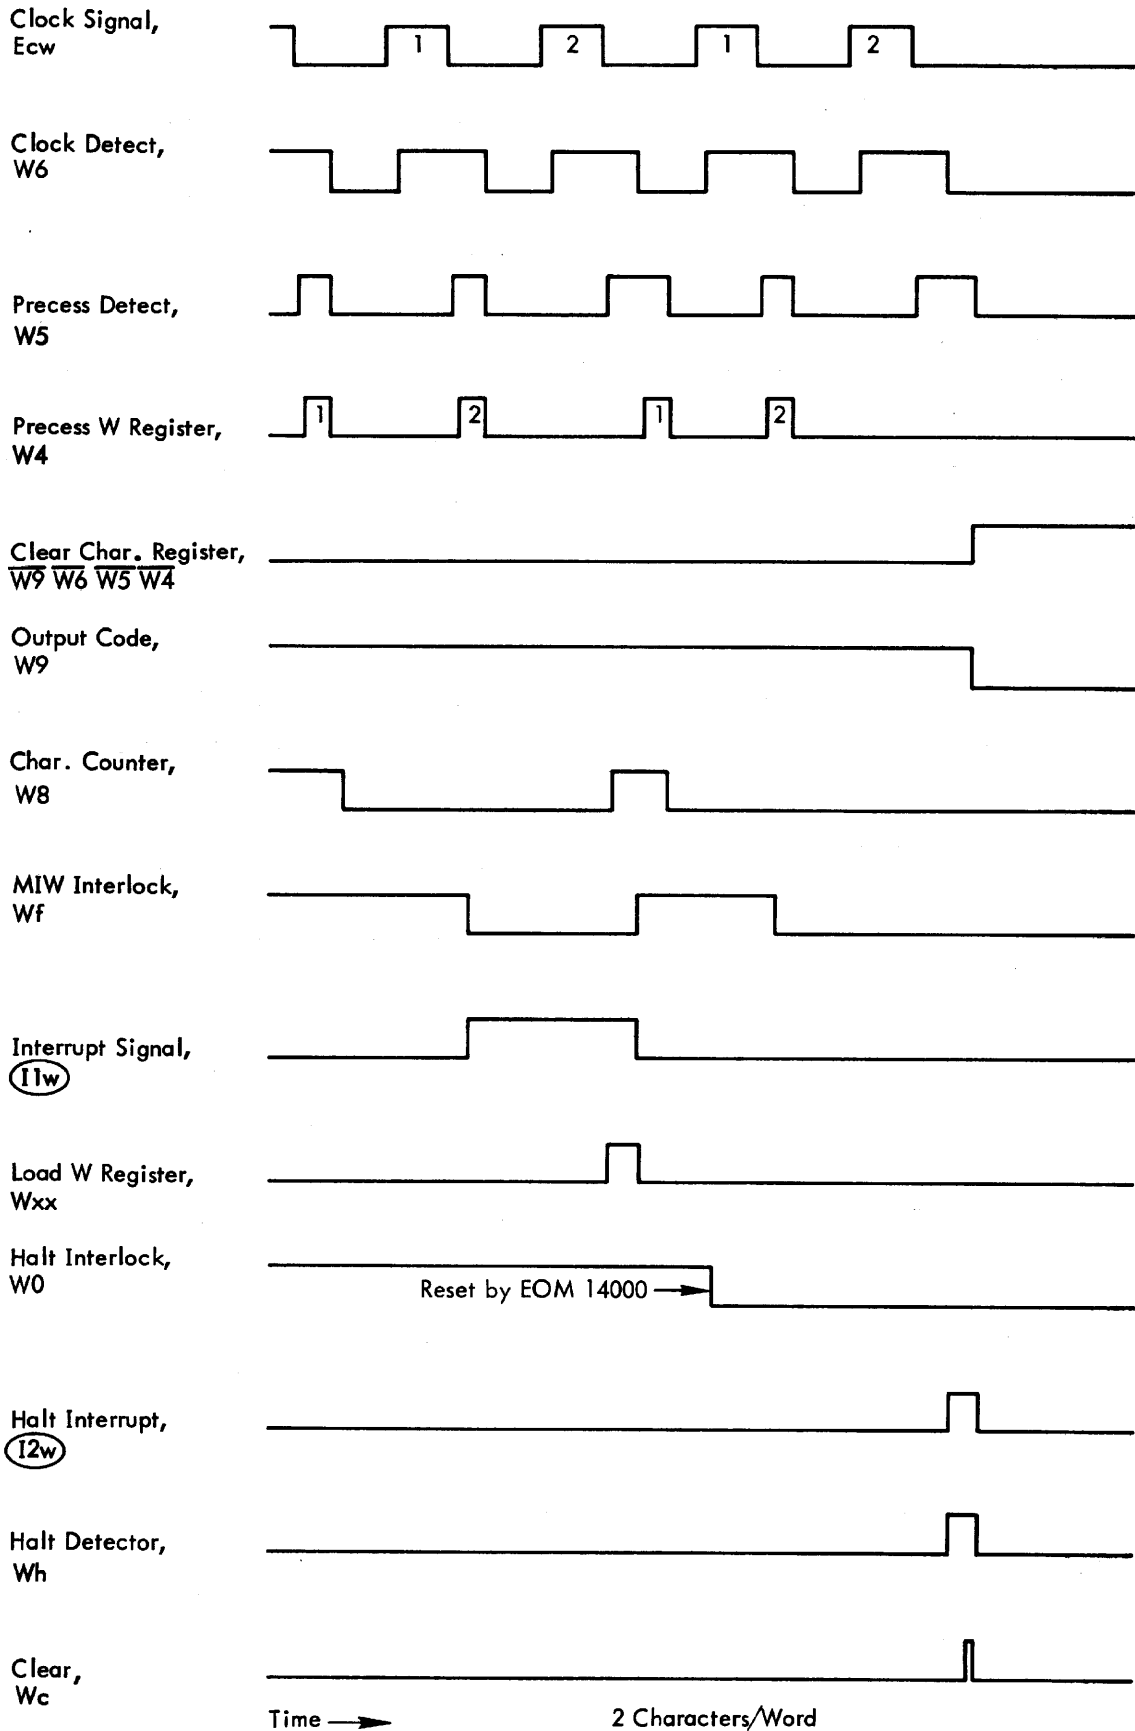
Clock Signal, Ecw

1 2 1 2

Clock Detect, W6

Precess Detect, W5

Precess W Register, W4

1 2 1 2

Clear Char. Register, $\overline{W9}\ \overline{W6}\ \overline{W5}\ \overline{W4}$

Output Code, W9

Char. Counter, W8

MIW Interlock, Wf

Interrupt Signal, I1w

Load W Register, Wxx

Halt Interlock, W0

Reset by EOM 14000

Halt Interrupt, I2w

Halt Detector, Wh

Clear, Wc

Time

2 Characters/Word